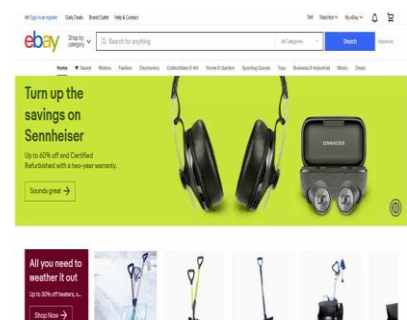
Hi! Sign in or register Daily Deals Brand Outlet Help & Contact

Sell Watchlist My eBay

ebay Shop by category Search for anything All Categories Search Advanced

Home Saved Motors Fashion Electronics Collectibles & Art Home & Garden Sporting Goods Toys Business & Industrial Music Deals

Turn up the savings on Sennheiser

Up to 60% off and Certified Refurbished with a two-year warranty.

Sounds great →

SENNHEISER

All you need to weather it out

Up to 30% off heaters, s...

Shop Now →